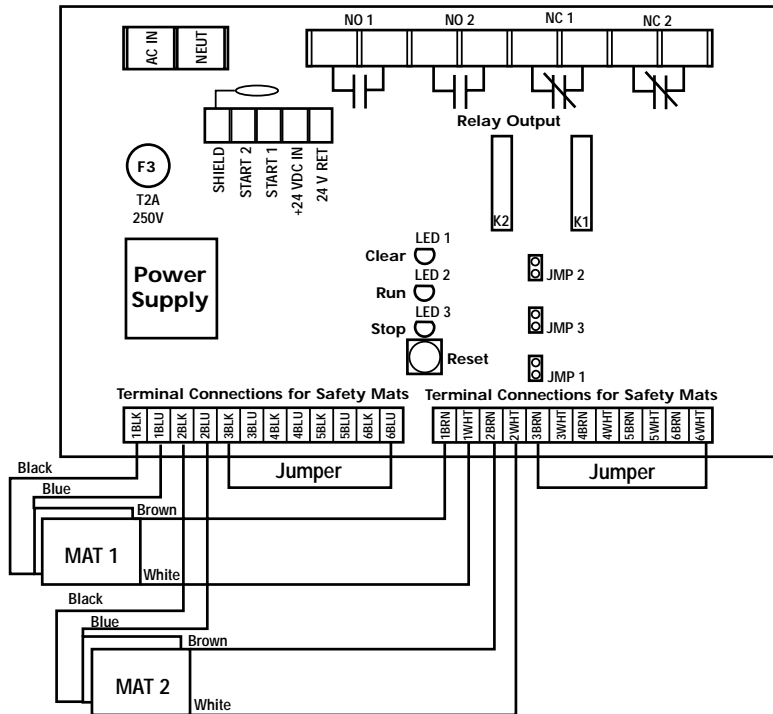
AC IN
NEUT

NO 1
NO 2
NC 1
NC 2

SHIELD
START 2
START 1
+24 VDC IN
24 V RET

Relay Output

F3
T2A
250V

K2
K1

Power Supply

LED 1
Clear
LED 2
Run
LED 3
Stop
Reset

JMP 2
JMP 3
JMP 1

Terminal Connections for Safety Mats

1BLK
1BLU
2BLK
2BLU
3BLK
3BLU
4BLK
4BLU
5BLK
5BLU
6BLK
6BLU

Jumper

Terminal Connections for Safety Mats

1BRN
1WHT
2BRN
2WHT
3BRN
3WHT
4BRN
4WHT
5BRN
5WHT
6BRN
6WHT

Jumper

Black
Blue
Brown
MAT 1
White

Black
Blue
Brown
MAT 2
White